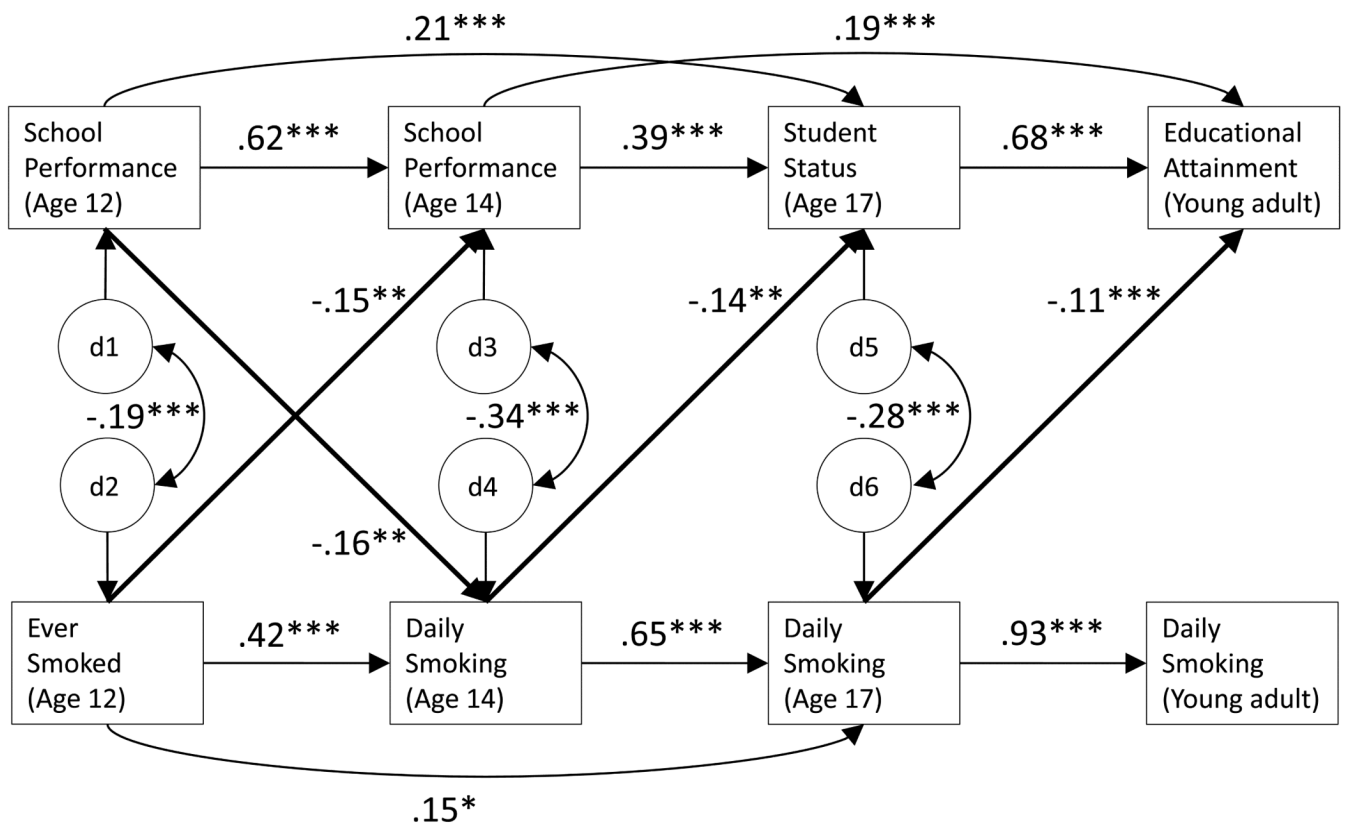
.21***

.19***

School Performance (Age 12)

.62***

School Performance (Age 14)

.39***

Student Status (Age 17)

.68***

Educational Attainment (Young adult)

-.15**

-.14**

-.11***

d1

d3

d5

-.19***

-.34***

-.28***

d2

d4

d6

-.16**

Ever Smoked (Age 12)

.42***

Daily Smoking (Age 14)

.65***

Daily Smoking (Age 17)

.93***

Daily Smoking (Young adult)

.15*